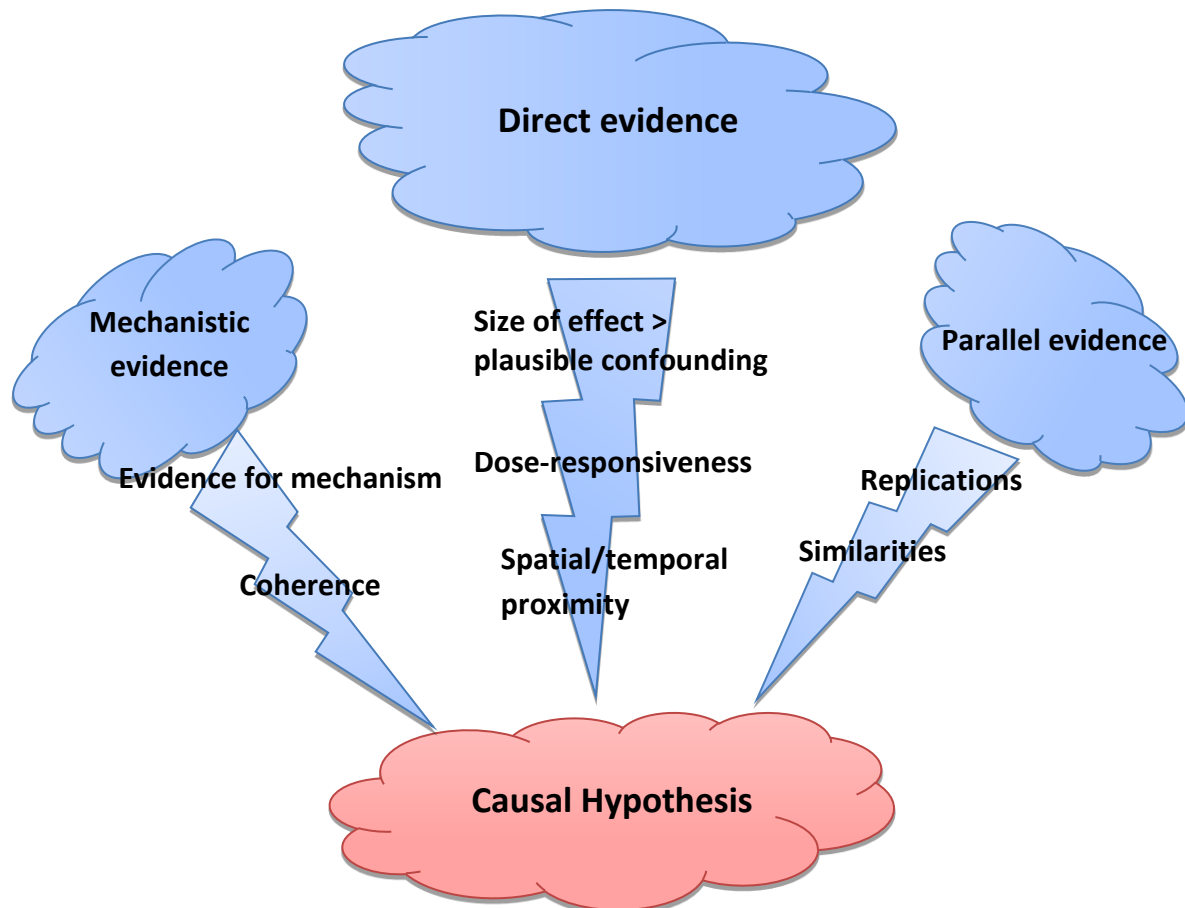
Direct evidence

Mechanistic evidence

Size of effect > plausible confounding

Parallel evidence

Evidence for mechanism

Dose-responsiveness

Replications

Similarities

Spatial/temporal proximity

Coherence

Causal Hypothesis